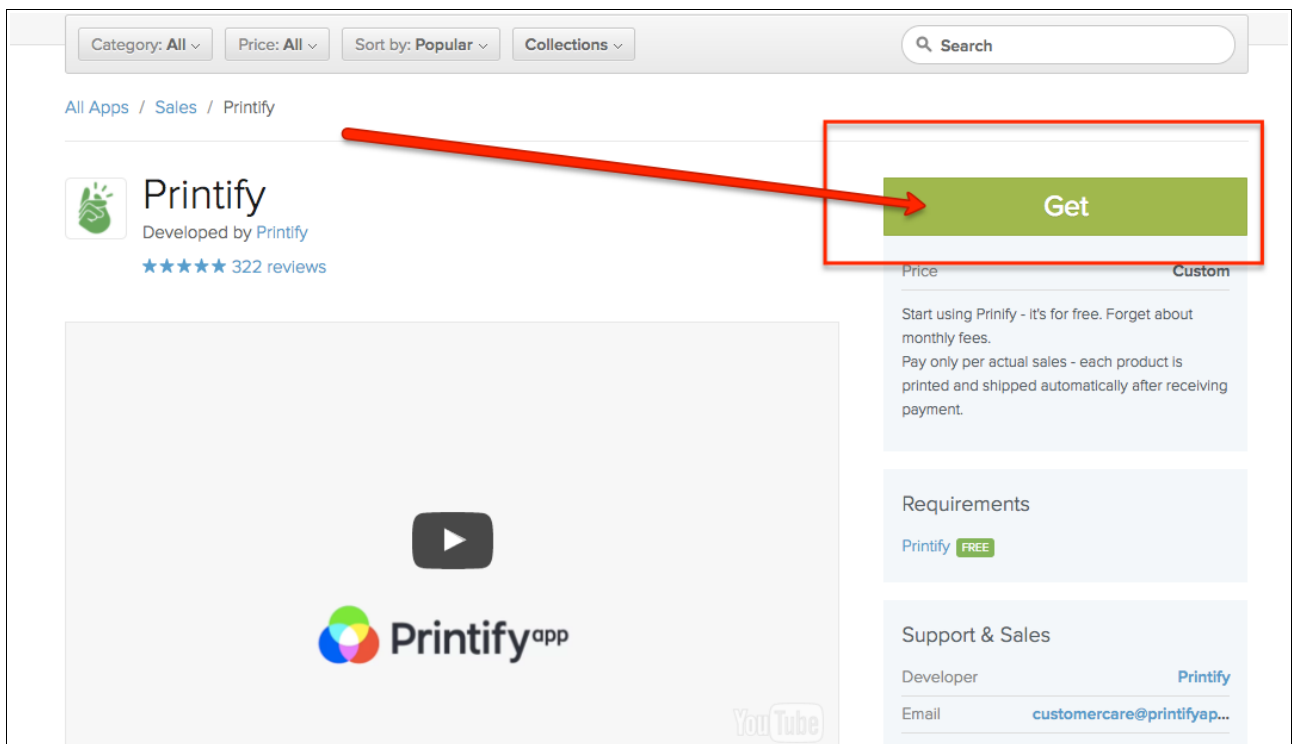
Category: All ⌄ Price: All ⌄ Sort by: Popular ⌄ Collections ⌄

Search

All Apps / Sales / Printify

Printify

Developed by Printify

★★★★★ 322 reviews

Get

Price Custom

Start using Prinify - it's for free. Forget about monthly fees.
Pay only per actual sales - each product is printed and shipped automatically after receiving payment.

Requirements

Printify FREE

Support & Sales

Developer Printify

Email customercare@printifyap...

Printifyapp

YouTube